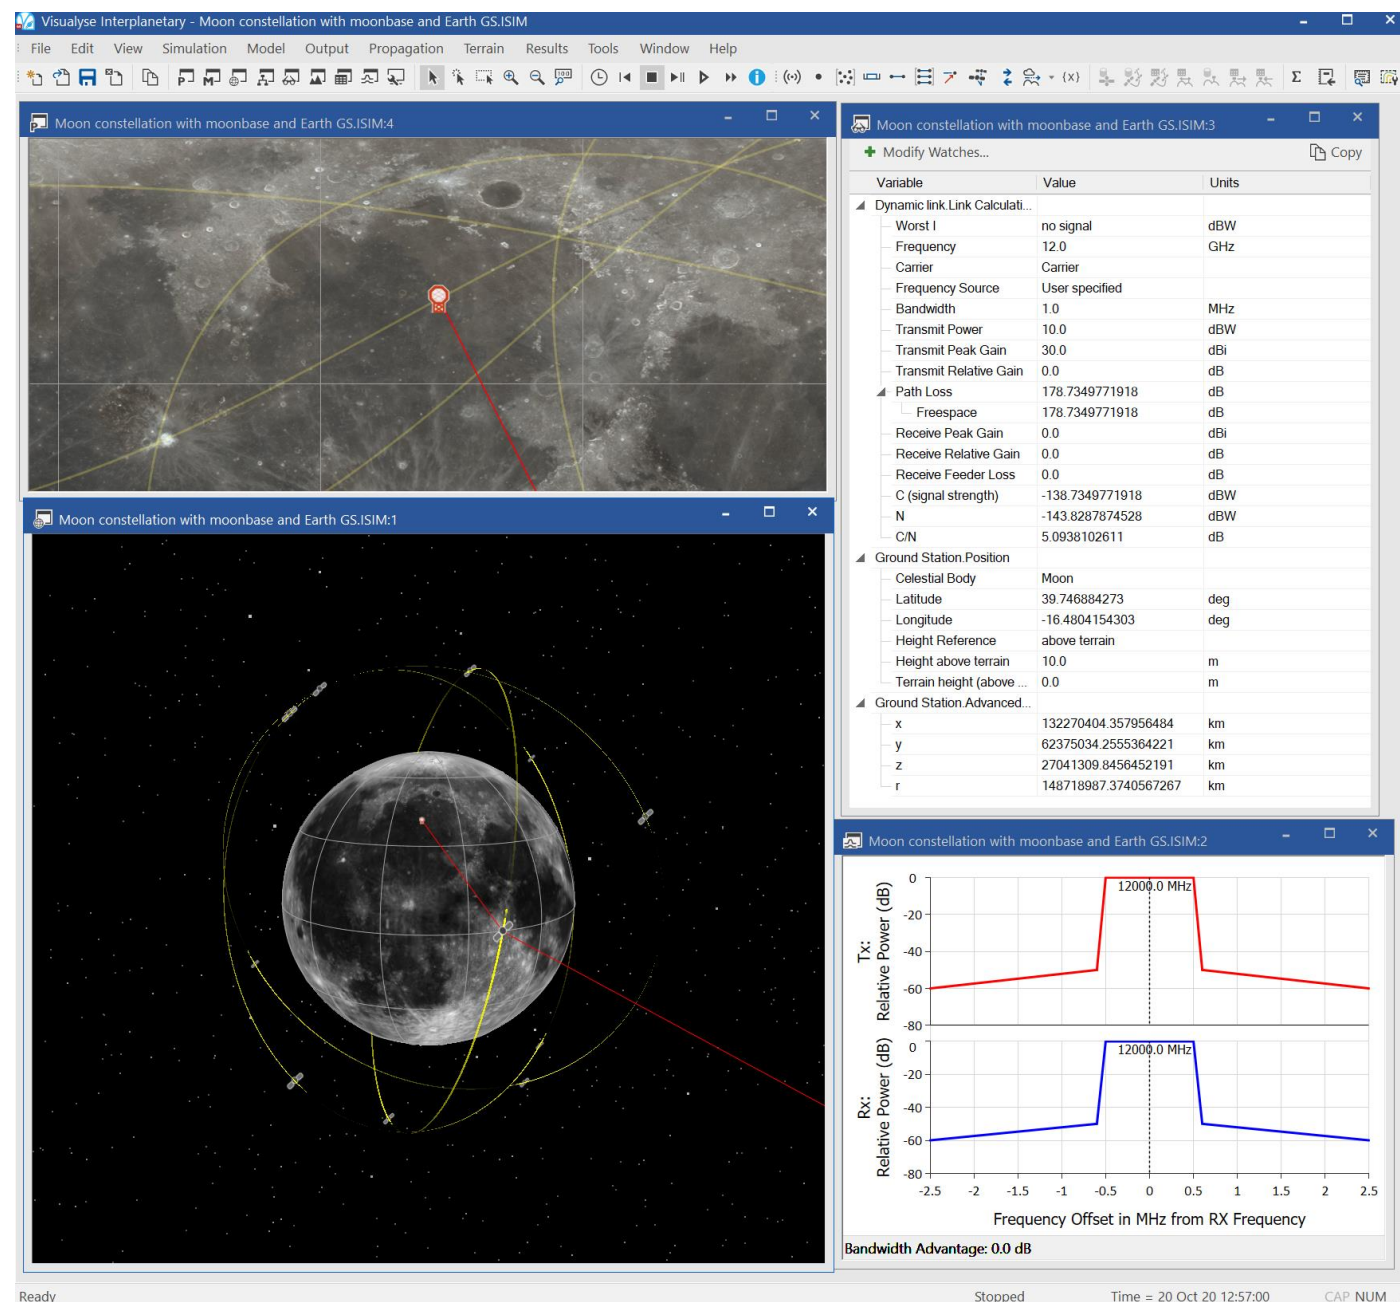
Visualyse Interplanetary - Moon constellation with moonbase and Earth GS.ISIM

File Edit View Simulation Model Output Propagation Terrain Results Tools Window Help

{x}

Σ

Moon constellation with moonbase and Earth GS.ISIM:4

Moon constellation with moonbase and Earth GS.ISIM:1

Moon constellation with moonbase and Earth GS.ISIM:3

Modify Watches...

Copy

| Variable | Value | Units |
|---|---|---|
| Dynamic link.Link Calculati... | | |
| Worst I | no signal | dBW |
| Frequency | 12.0 | GHz |
| Carrier | Carrier | |
| Frequency Source | User specified | |
| Bandwidth | 1.0 | MHz |
| Transmit Power | 10.0 | dBW |
| Transmit Peak Gain | 30.0 | dBi |
| Transmit Relative Gain | 0.0 | dB |
| Path Loss | 178.7349771918 | dB |
| Freespace | 178.7349771918 | dB |
| Receive Peak Gain | 0.0 | dBi |
| Receive Relative Gain | 0.0 | dB |
| Receive Feeder Loss | 0.0 | dB |
| C (signal strength) | -138.7349771918 | dBW |
| N | -143.8287874528 | dBW |
| C/N | 5.0938102611 | dB |
| Ground Station.Position | | |
| Celestial Body | Moon | |
| Latitude | 39.746884273 | deg |
| Longitude | -16.4804154303 | deg |
| Height Reference | above terrain | |
| Height above terrain | 10.0 | m |
| Terrain height (above ... | 0.0 | m |
| Ground Station.Advanced... | | |
| x | 132270404.357956484 | km |
| y | 62375034.2555364221 | km |
| z | 27041309.8456452191 | km |
| r | 148718987.3740567267 | km |

Moon constellation with moonbase and Earth GS.ISIM:2

Tx: Relative Power (dB)

0
-20
-40
-60
-80

12000.0 MHz

Rx: Relative Power (dB)

0
-20
-40
-60
-80

12000.0 MHz

-2.5 -2 -1.5 -1 -0.5 0 0.5 1 1.5 2 2.5

Frequency Offset in MHz from RX Frequency

Bandwidth Advantage: 0.0 dB

Ready Stopped Time = 20 Oct 20 12:57:00 CAP NUM